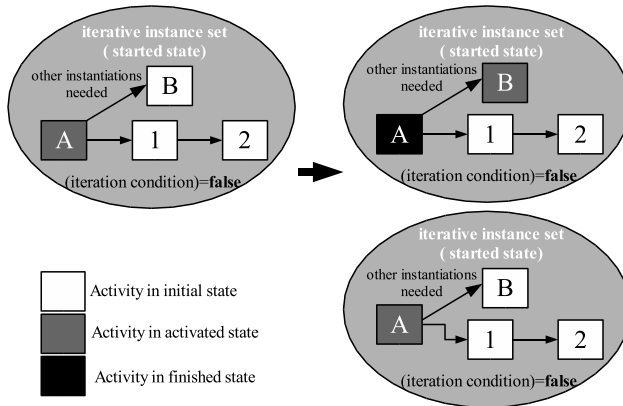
iterative instance set
( started state)

other instantiations needed

B

A

1

2

(iteration condition)=**false**

iterative instance set
( started state)

other instantiations needed

B

A

1

2

(iteration condition)=**false**

iterative instance set
( started state)

other instantiations needed

B

A

1

2

(iteration condition)=**false**

Activity in initial state

Activity in activated state

Activity in finished state